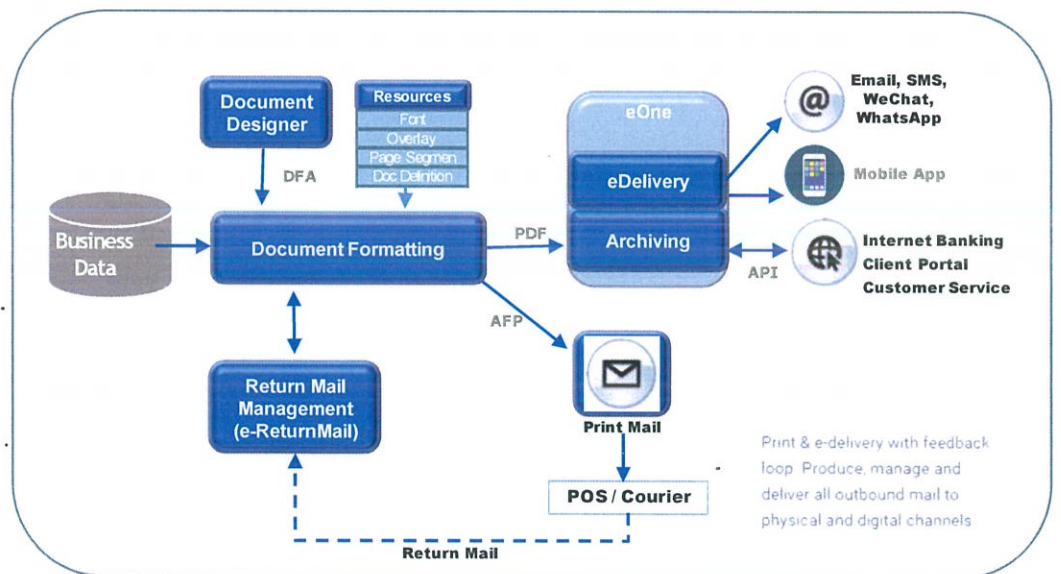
Document Designer

Resources
Font
Overlay
Page Segmen
Doc Definition

DFA

Business Data

Document Formatting

PDF

eOne

eDelivery

Archiving

Email, SMS, WeChat, WhatsApp

Mobile App

Internet Banking
Client Portal
Customer Service

API

AFP

Return Mail Management (e-ReturnMail)

Print Mail

POS / Courier

Return Mail

Print & e-delivery with feedback loop. Produce, manage and deliver all outbound mail to physical and digital channels